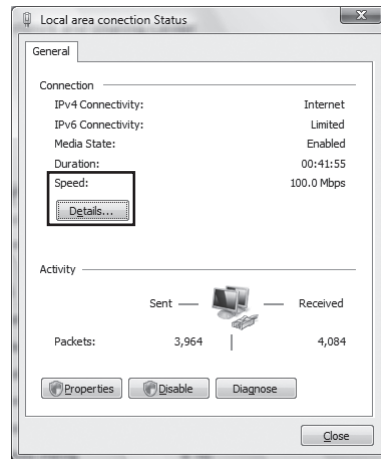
Local area conection Status

General

Connection

| | |
|---|---|
| IPv4 Connectivity: | Internet |
| IPv6 Connectivity: | Limited |
| Media State: | Enabled |
| Duration: | 00:41:55 |
| Speed: | 100.0 Mbps |

Details...

Activity

Sent — — Received

Packets: 3,964 4,084

Properties Disable Diagnose

Close